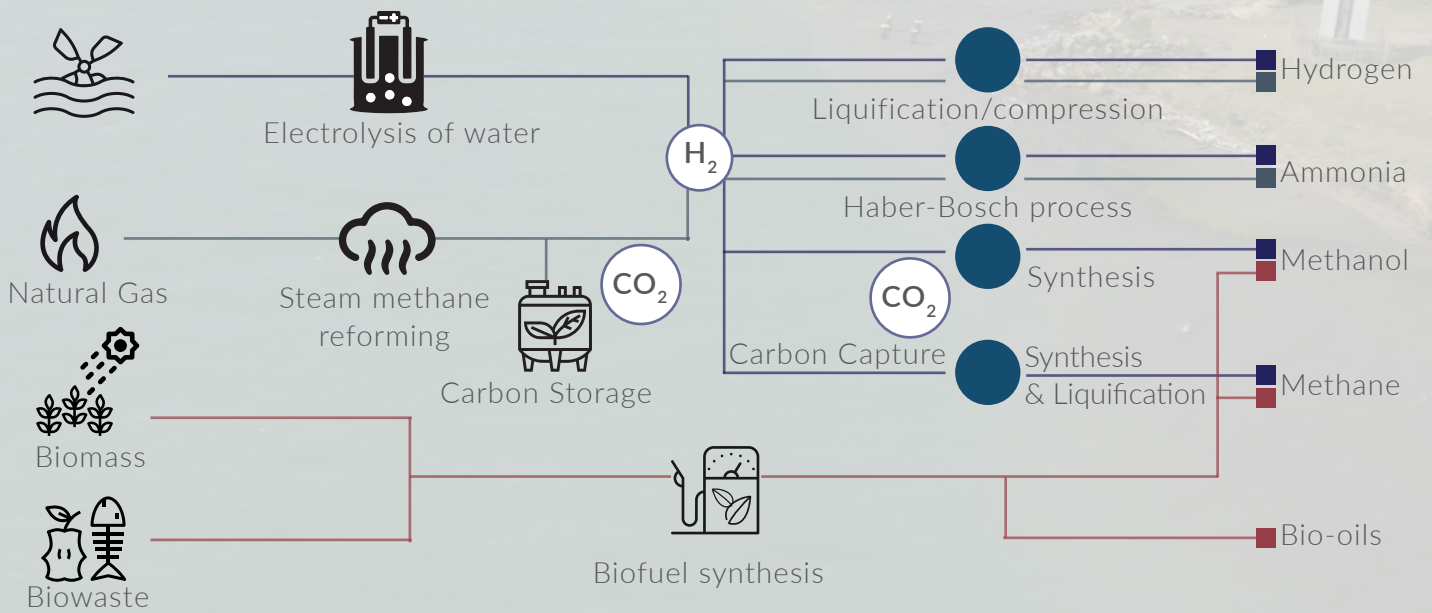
Electrolysis of water

$H_2$

Liquification/compression

Hydrogen

Haber-Bosch process

Ammonia

Natural Gas

Steam methane reforming

$CO_2$

Carbon Storage

Synthesis

Methanol

$CO_2$

Carbon Capture

Synthesis & Liquification

Methane

Biomass

Biowaste

Biofuel synthesis

Bio-oils